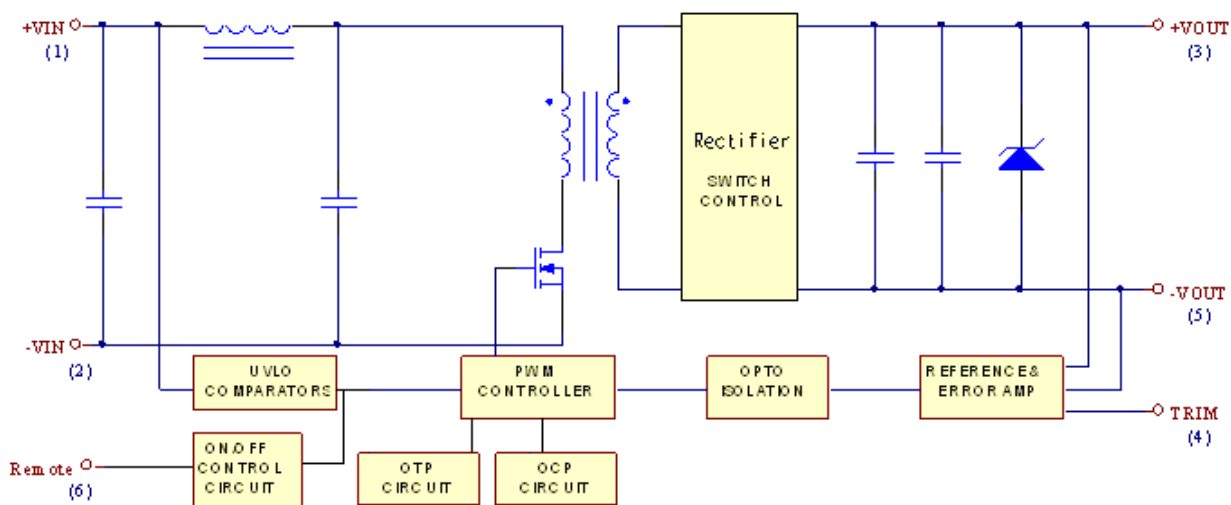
+VIN
(1)

-VIN
(2)

Remote
(6)

Rectifier
SWITCH CONTROL

+VOUT
(3)

-VOUT
(5)

TRIM
(4)

UVLO COMPARATORS

ON/OFF CONTROL CIRCUIT

PWM CONTROLLER

OTP CIRCUIT

OCP CIRCUIT

OPTO ISOLATION

REFERENCE& ERROR AMP